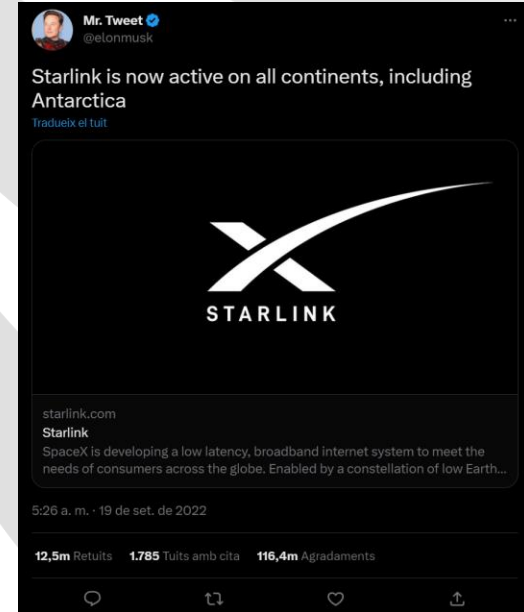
Mr. Tweet
@elonmusk

Starlink is now active on all continents, including Antarctica

Tradueix el tuit

STARLINK

starlink.com
Starlink
SpaceX is developing a low latency, broadband internet system to meet the needs of consumers across the globe. Enabled by a constellation of low Earth...

5:26 a. m. · 19 de set. de 2022

12,5m Retuits 1.785 Tuits amb cita 116,4m Agradaments